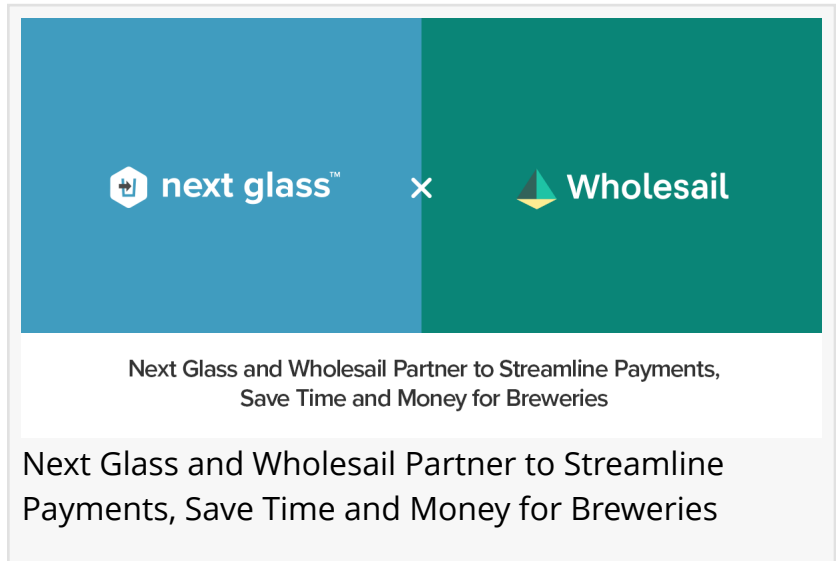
next glass™ × Wholesail

Next Glass and Wholesail Partner to Streamline Payments, Save Time and Money for Breweries

Next Glass and Wholesail Partner to Streamline Payments, Save Time and Money for Breweries